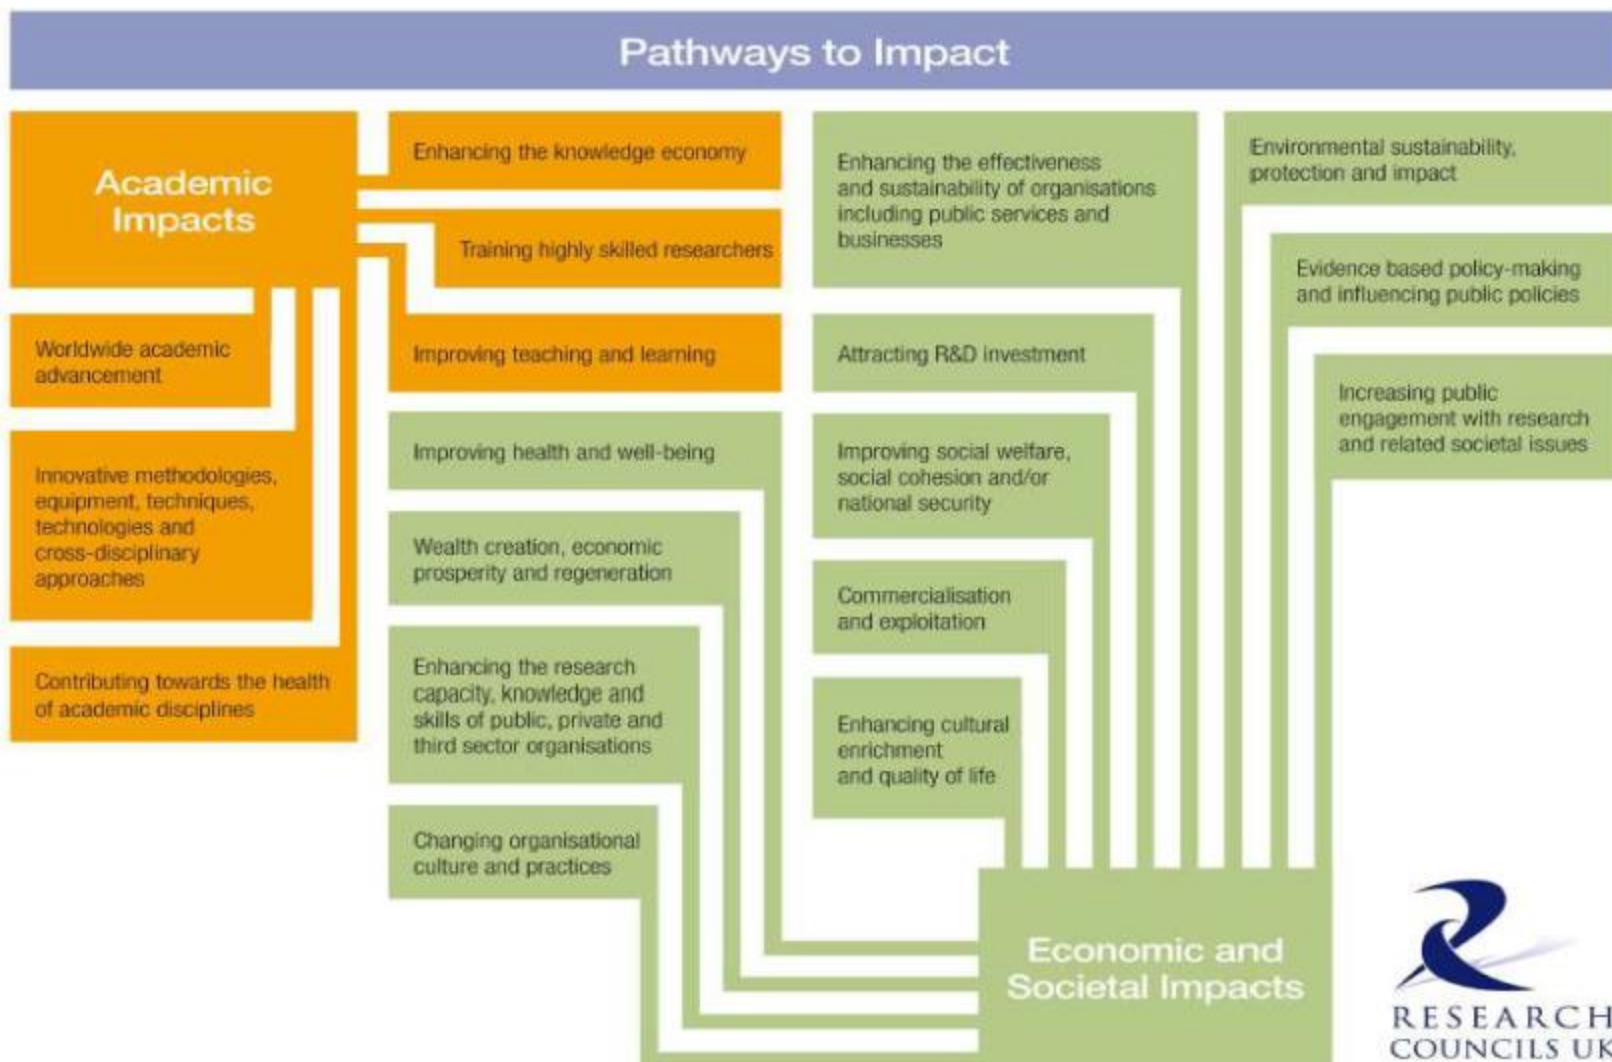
Pathways to Impact

Academic Impacts

Enhancing the knowledge economy

Training highly skilled researchers

Improving teaching and learning

Worldwide academic advancement

Innovative methodologies, equipment, techniques, technologies and cross-disciplinary approaches

Contributing towards the health of academic disciplines

Improving health and well-being

Wealth creation, economic prosperity and regeneration

Enhancing the research capacity, knowledge and skills of public, private and third sector organisations

Changing organisational culture and practices

Enhancing the effectiveness and sustainability of organisations including public services and businesses

Attracting R&D investment

Improving social welfare, social cohesion and/or national security

Commercialisation and exploitation

Enhancing cultural enrichment and quality of life

Environmental sustainability, protection and impact

Evidence based policy-making and influencing public policies

Increasing public engagement with research and related societal issues

Economic and Societal Impacts

RESEARCH COUNCILS UK